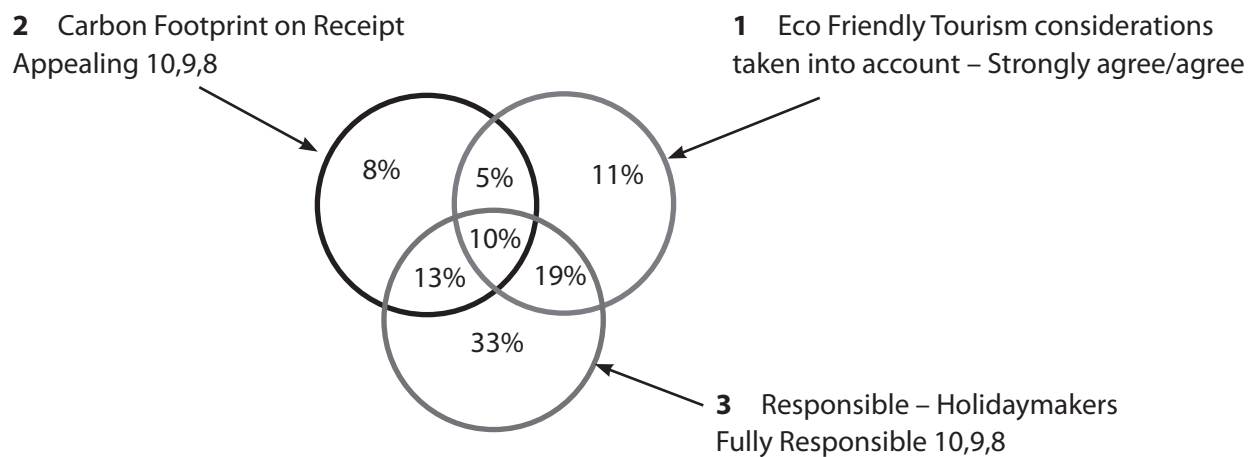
**2** Carbon Footprint on Receipt Appealing 10,9,8

**1** Eco Friendly Tourism considerations taken into account – Strongly agree/agree

8%

5%

11%

10%

13%

19%

33%

**3** Responsible – Holidaymakers Fully Responsible 10,9,8